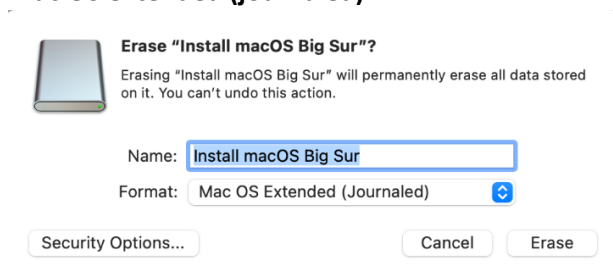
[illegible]

Erase “Install macOS Big Sur”?

Erasing “Install macOS Big Sur” will permanently erase all data stored on it. You can’t undo this action.

Name: Install macOS Big Sur

Format: Mac OS Extended (Journaled)

Security Options...

Cancel

Erase